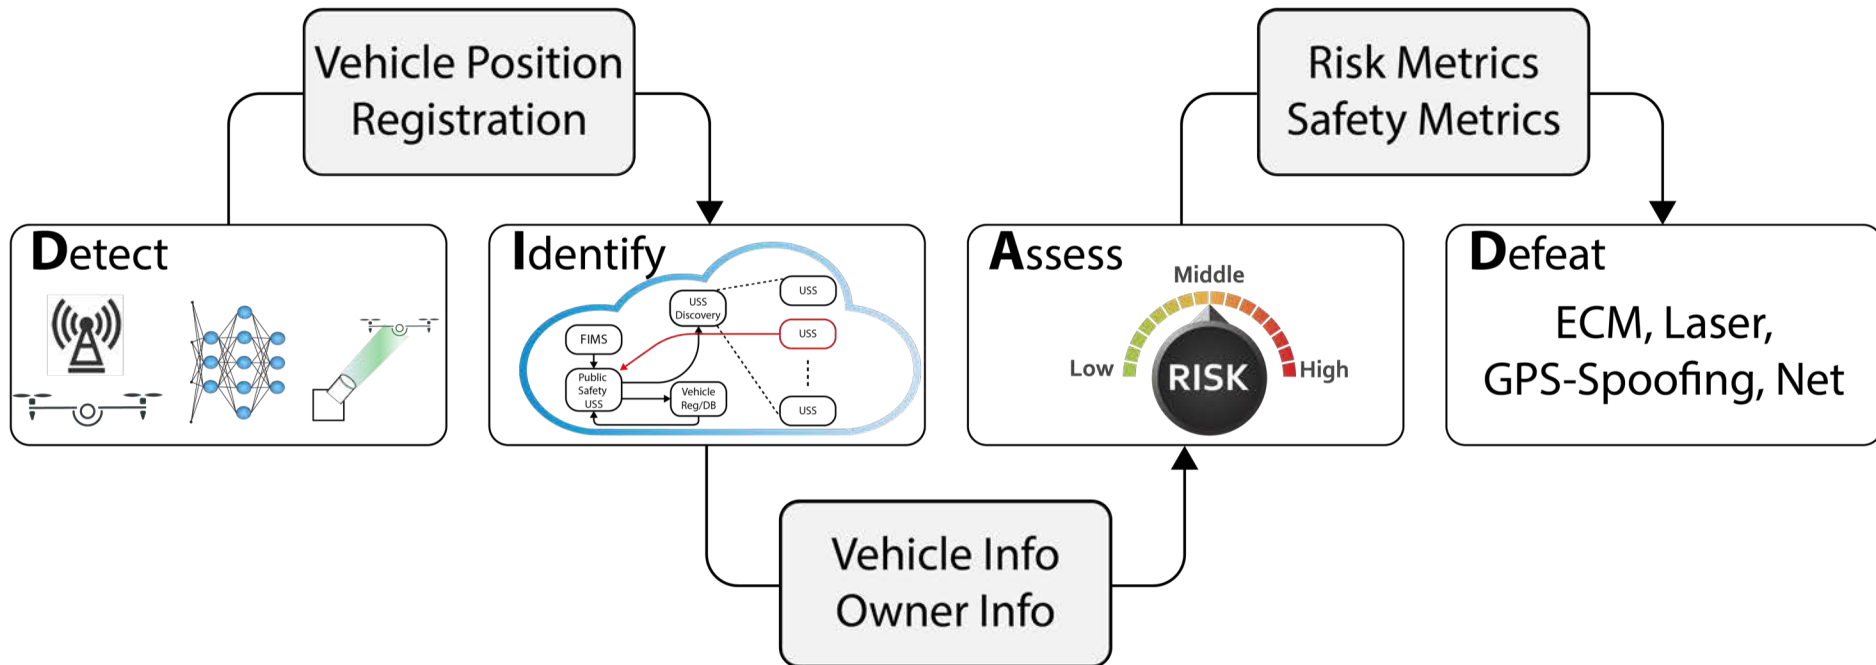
Vehicle Position Registration

Risk Metrics
Safety Metrics

Detect

Identify

FIMS
USS Discovery
USS
USS
Public Safety USS
Vehicle Reg/DB
USS

Assess

Middle
Low
RISK
High

Defeat

ECM, Laser, GPS-Spoofing, Net

Vehicle Info
Owner Info